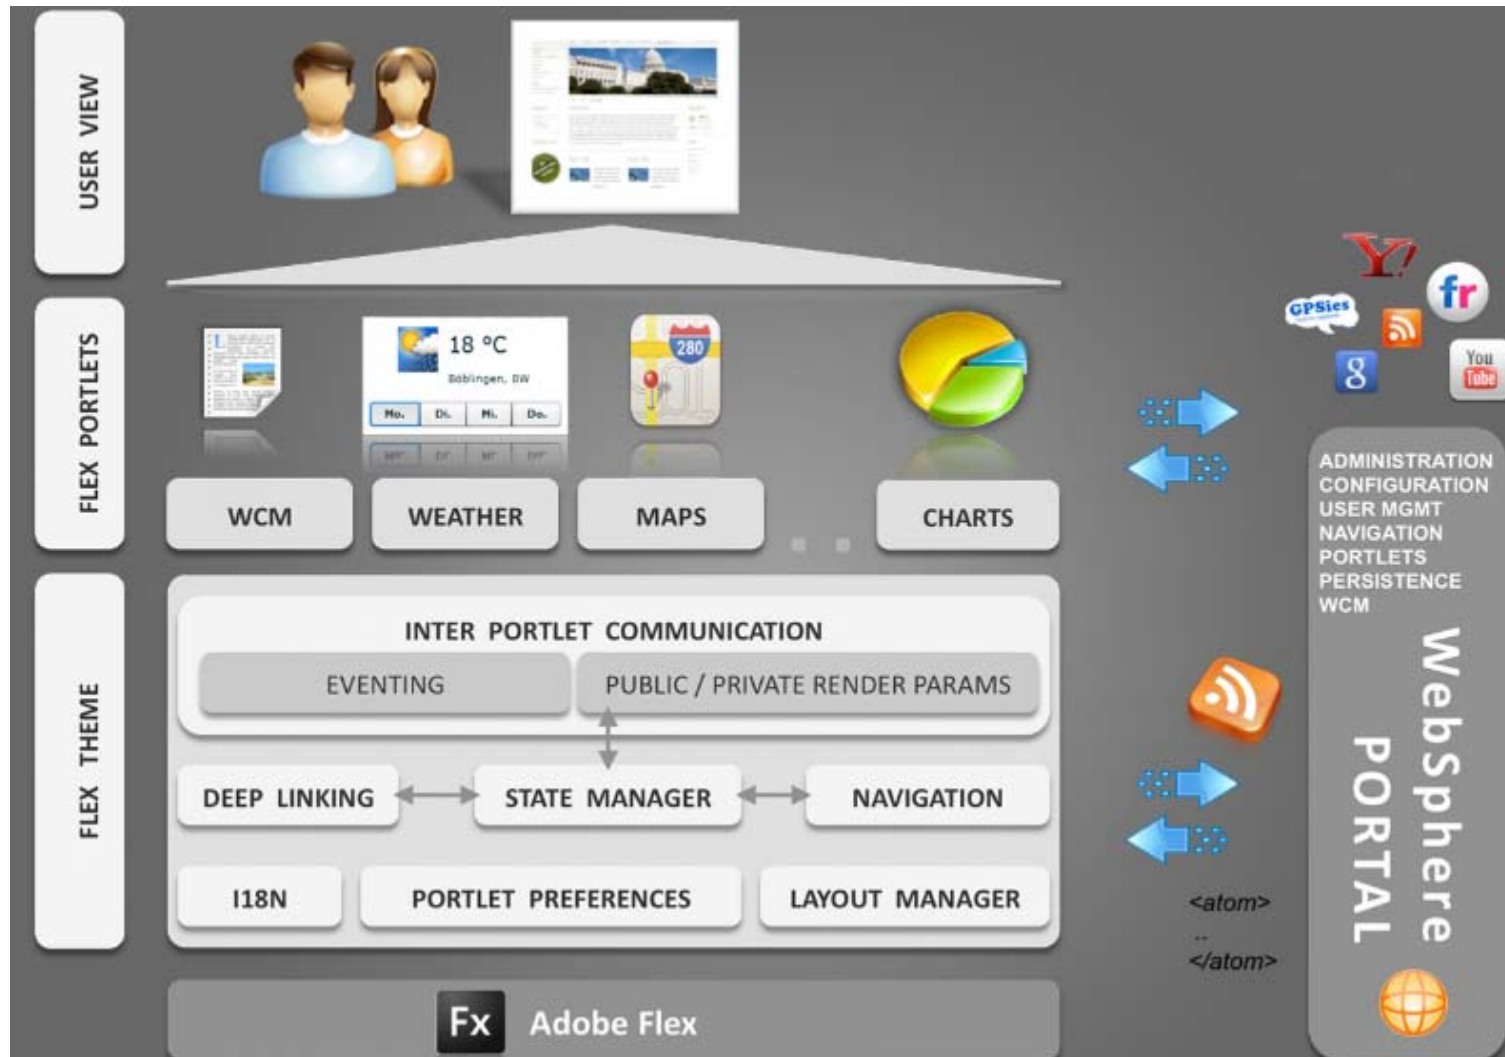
USER VIEW

FLEX PORTLETS

18 °C
Böblingen, BW
Mo. Di. Mi. Do.

280

WCM
WEATHER
MAPS
CHARTS

Y!
fr
GPSies
g
You Tube

ADMINISTRATION
CONFIGURATION
USER MGMT
NAVIGATION
PORTLETS
PERSISTENCE
WCM

WebSphere PORTAL

FLEX THEME

INTER PORTLET COMMUNICATION
EVENTING
PUBLIC / PRIVATE RENDER PARAMS
DEEP LINKING
STATE MANAGER
NAVIGATION
I18N
PORTLET PREFERENCES
LAYOUT MANAGER

<atom>
..
</atom>

Fx Adobe Flex